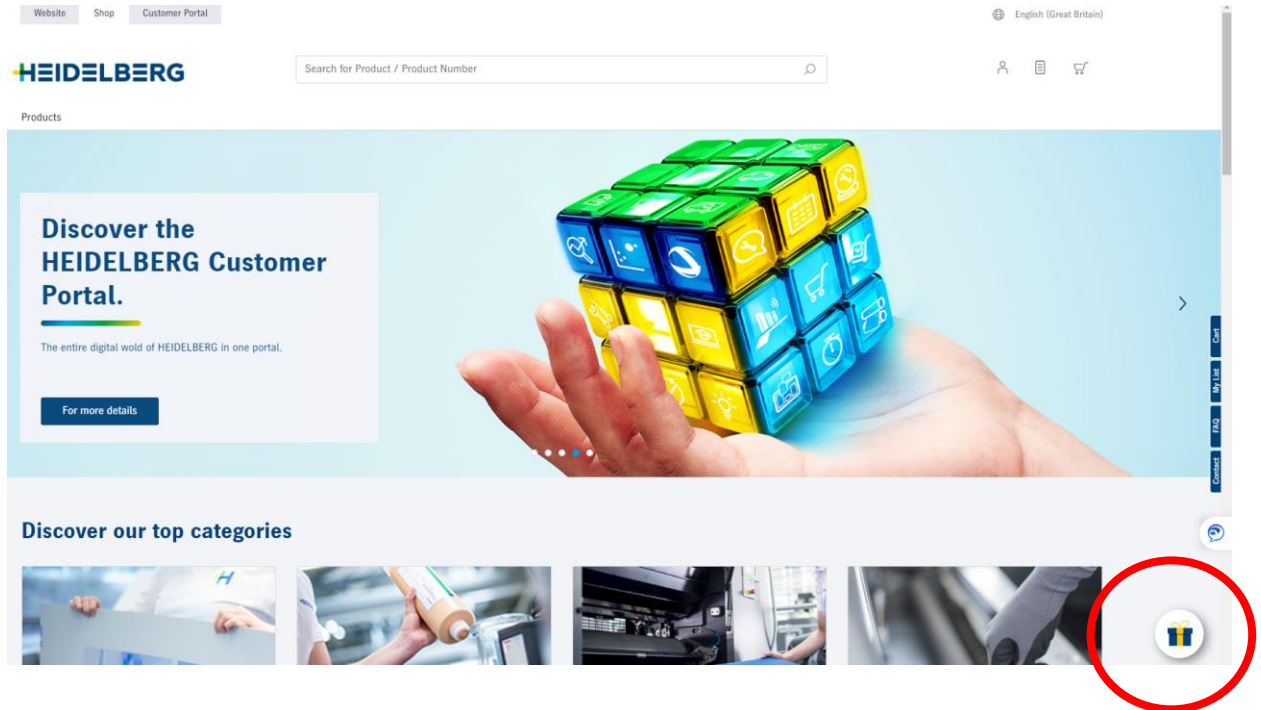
Website Shop Customer Portal

English (Great Britain)

HEIDELBERG

Search for Product / Product Number

Products

Discover the HEIDELBERG Customer Portal.

The entire digital wold of HEIDELBERG in one portal.

For more details

Cart

My List

FAQ

Contact

Discover our top categories